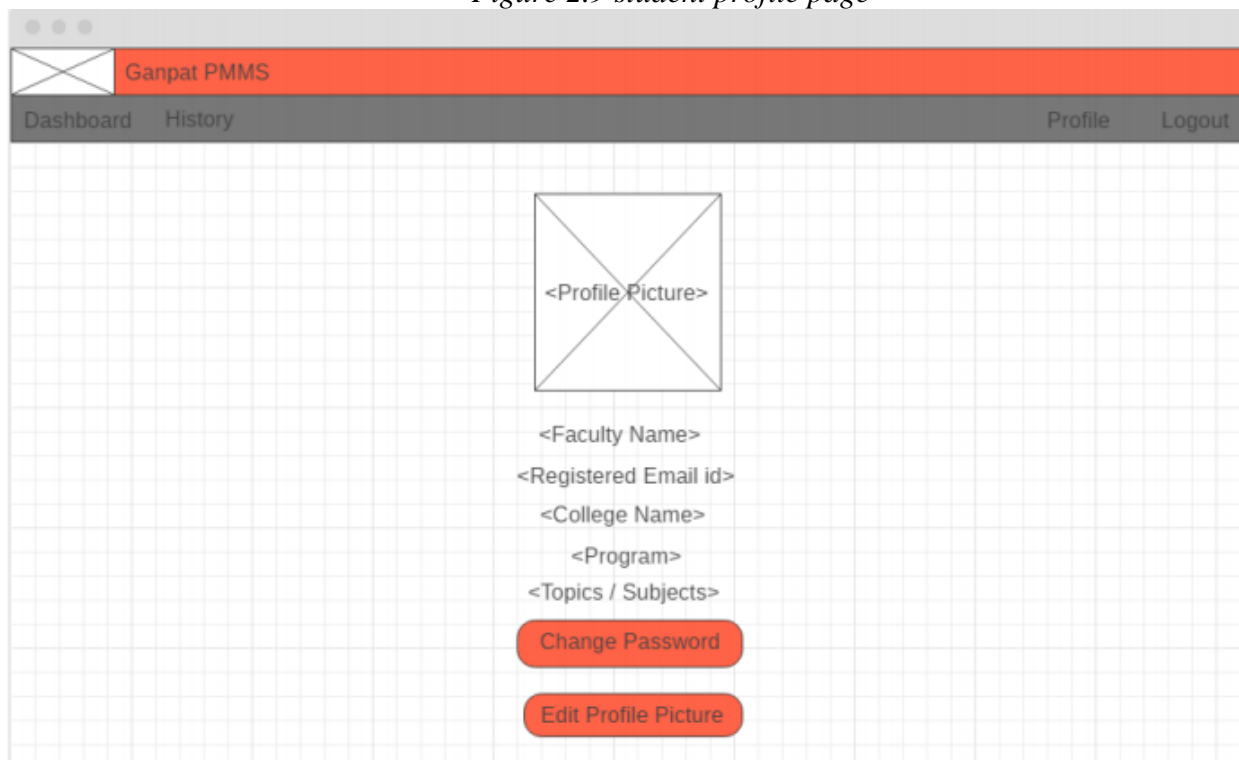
Figure 2.9 student profile page

Ganpat PMMS

Dashboard History Profile Logout

<Profile Picture>

<Faculty Name>

<Registered Email id>

<College Name>

<Program>

<Topics / Subjects>

Change Password

Edit Profile Picture